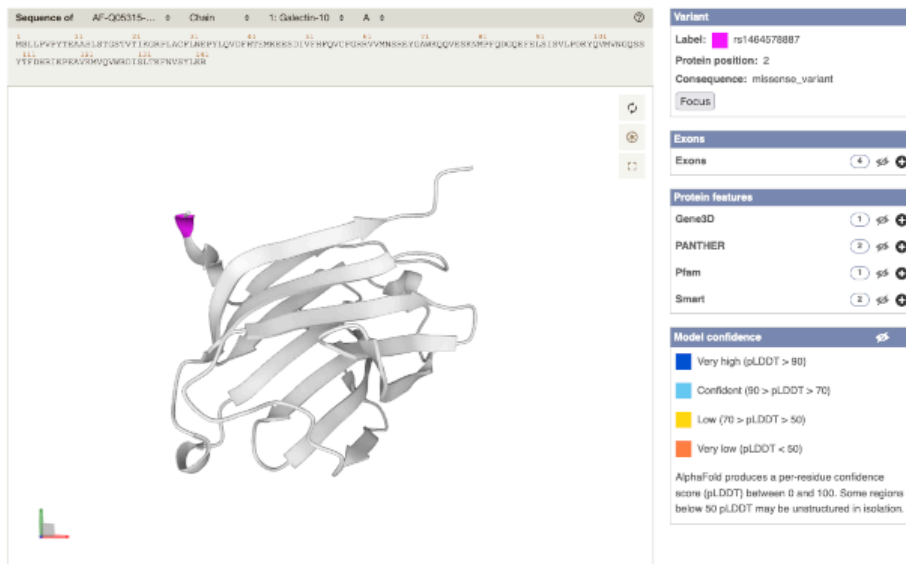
Sequence of AF-Q05315-... Chain 1: Galectin-10 A

MSLLPVPYTEAASLSTGSTVTIKGRPLACFLNEPYLQVDFHTEMKEESDIVFHFQVCFGRRVVMNSREYGAWKQQVESKNMPFQDGQEFELSISVLPDKYQVMVNGQSSYTFDHRIKPEAVKMVQVWRDISLTKFNVSYLKR

Variant
Label: rs1464578887
Protein position: 2
Consequence: missense_variant
Focus

Exons
Exons 4

Protein features
Gene3D 1
PANTHER 2
Pfam 1
Smart 2

Model confidence
Very high (pLDDT > 90)
Confident (90 > pLDDT > 70)
Low (70 > pLDDT > 50)
Very low (pLDDT < 50)
AlphaFold produces a per-residue confidence score (pLDDT) between 0 and 100. Some regions below 50 pLDDT may be unstructured in isolation.